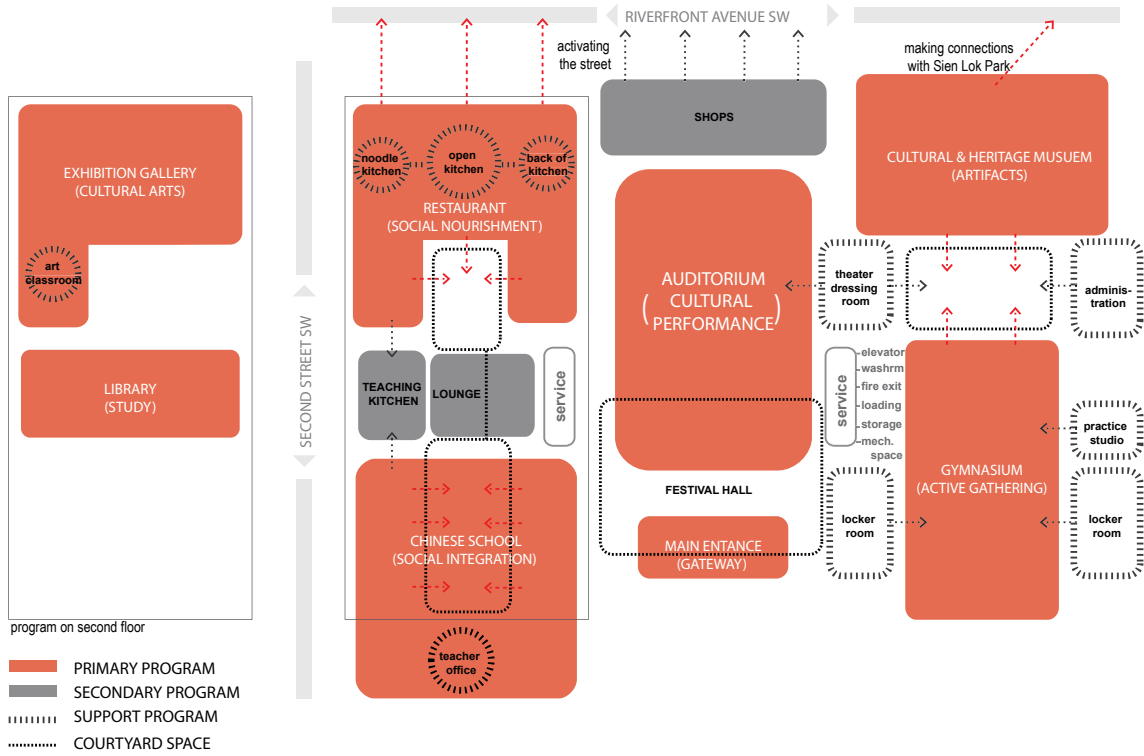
RIVERFRONT AVENUE SW

activating the street

making connections with Sien Lok Park

SHOPS

CULTURAL & HERITAGE MUSUEM
(ARTIFACTS)

EXHIBITION GALLERY
(CULTURAL ARTS)

art classroom

LIBRARY
(STUDY)

program on second floor

noodle kitchen

open kitchen

back of kitchen

RESTAURANT
(SOCIAL NOURISHMENT)

SECOND STREET SW

TEACHING KITCHEN

LOUNGE

service

CHINESE SCHOOL
(SOCIAL INTEGRATION)

teacher office

AUDITORIUM
( CULTURAL PERFORMANCE )

FESTIVAL HALL

MAIN ENTANCE
(GATEWAY)

theater dressing room

administration

service

elevator
washrm
fire exit
loading
storage
mech. space

practice studio

GYMNASIUM
(ACTIVE GATHERING)

locker room

locker room

PRIMARY PROGRAM
SECONDARY PROGRAM
SUPPORT PROGRAM
COURTYARD SPACE